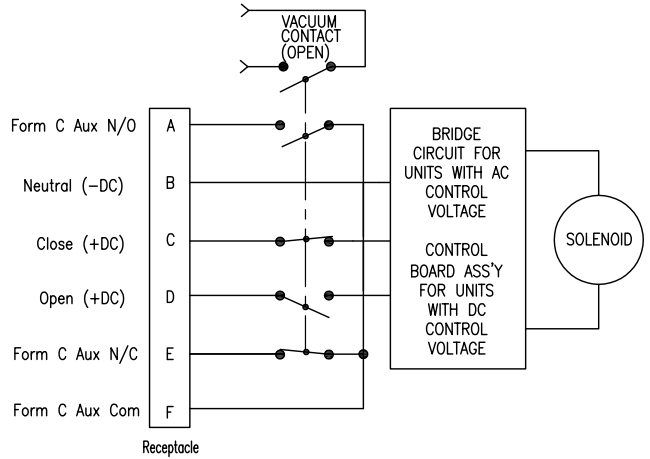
VACUUM CONTACT (OPEN)

Form C Aux N/O
Neutral (–DC)
Close (+DC)
Open (+DC)
Form C Aux N/C
Form C Aux Com

A
B
C
D
E
F

Receptacle

BRIDGE CIRCUIT FOR UNITS WITH AC CONTROL VOLTAGE

CONTROL BOARD ASS'Y FOR UNITS WITH DC CONTROL VOLTAGE

SOLENOID